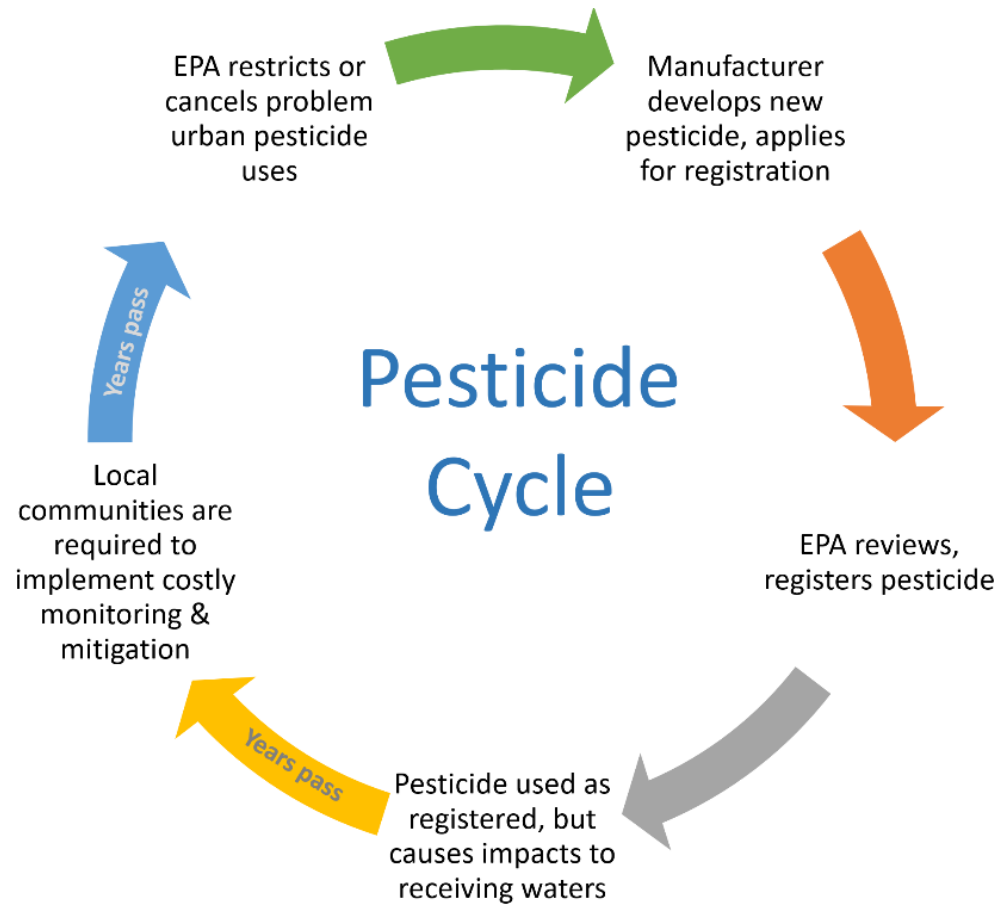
EPA restricts or cancels problem urban pesticide uses

Manufacturer develops new pesticide, applies for registration

Pesticide Cycle

EPA reviews, registers pesticide

Pesticide used as registered, but causes impacts to receiving waters

Years pass

Local communities are required to implement costly monitoring & mitigation

Years pass